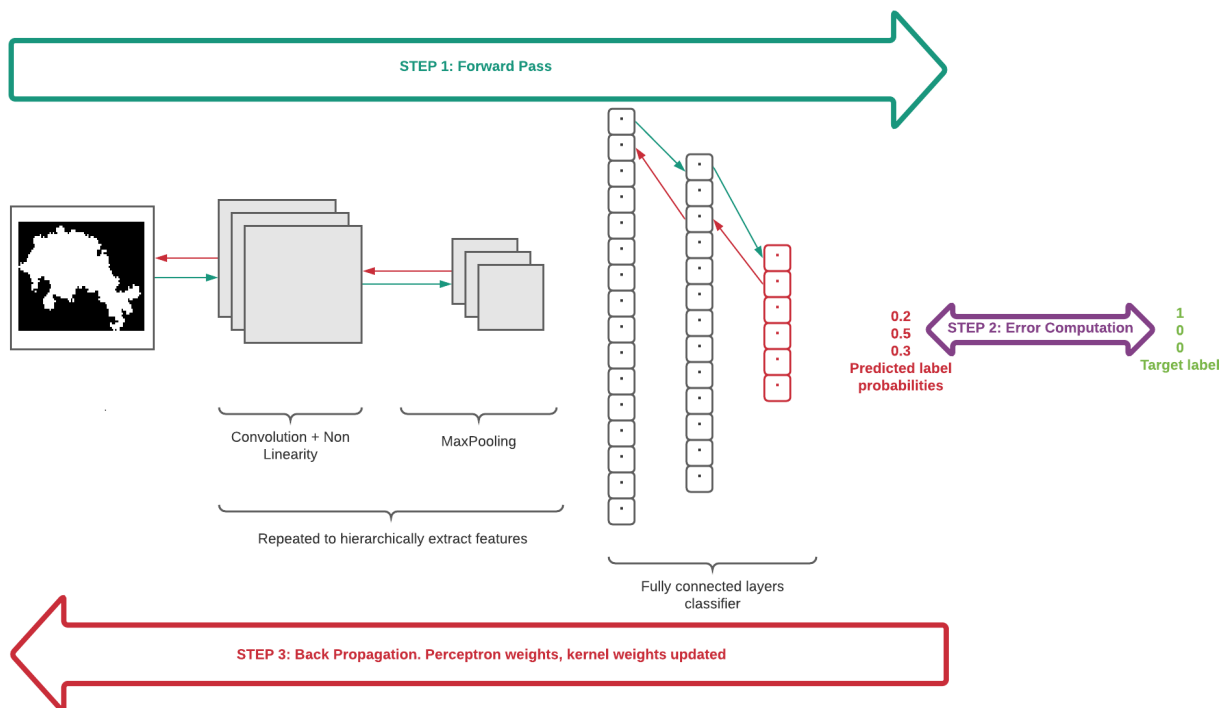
STEP 1: Forward Pass

Convolution + Non Linearity

MaxPooling

Repeated to hierarchically extract features

Fully connected layers classifier

0.2
0.5
0.3
Predicted label probabilities

STEP 2: Error Computation

1
0
0
Target label

STEP 3: Back Propagation. Perceptron weights, kernel weights updated